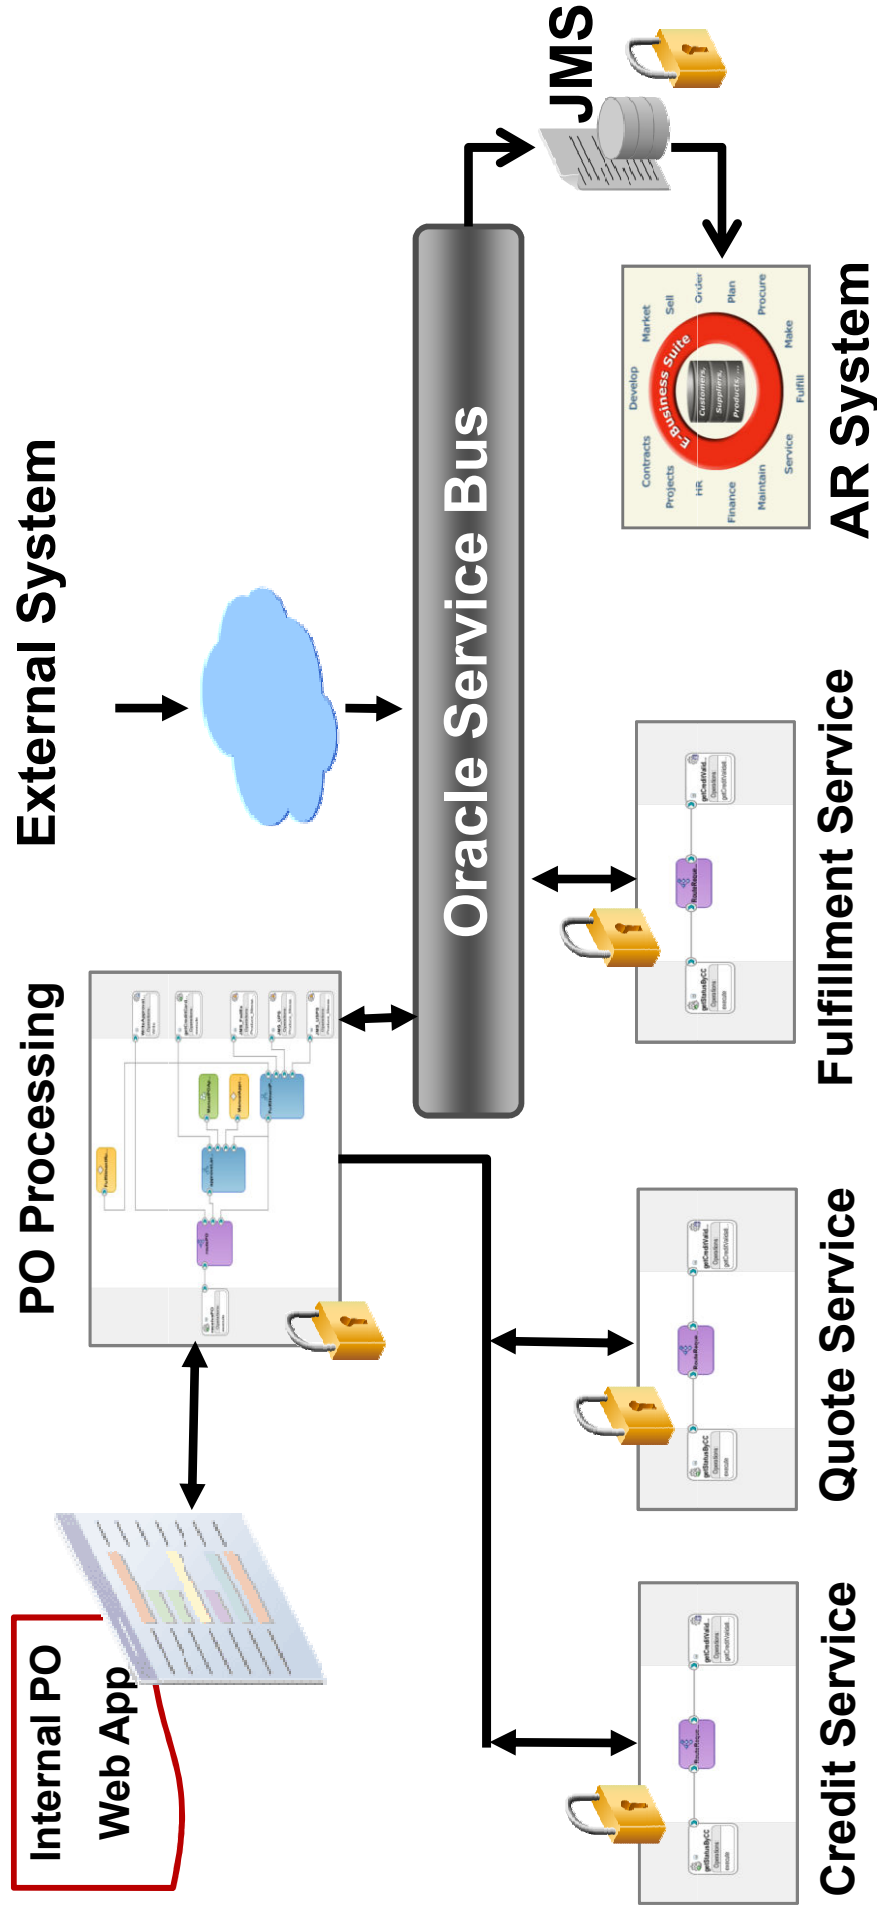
External System

JMS

Oracle Service Bus

AR System

E-Business Suite

Customers, Suppliers, Products, ...

Develop
Market
Sell
Order
Plan
Procure
Make
Fulfill
Service
Maintain
Finance
HR
Projects
Contracts

PO Processing

Fulfillment Service

Quote Service

Credit Service

Internal PO Web App